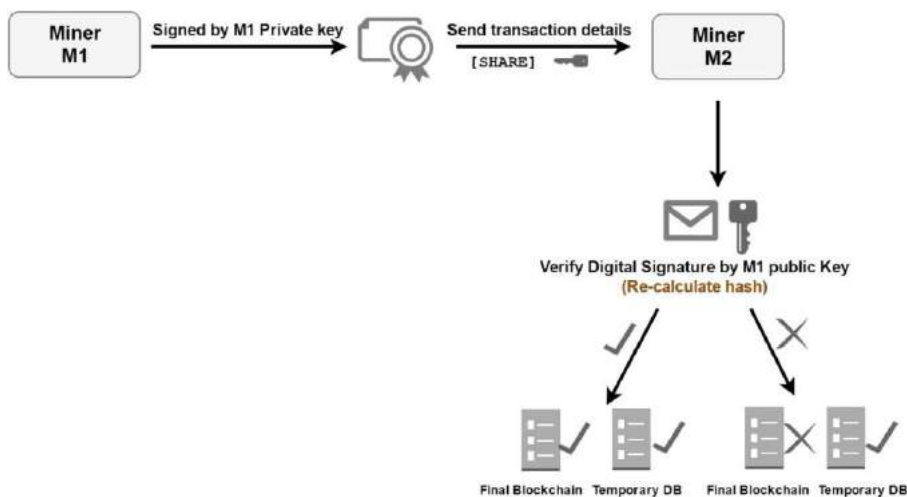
Miner M1

Signed by M1 Private key

Send transaction details

[SHARE]

Miner M2

Verify Digital Signature by M1 public Key

(Re-calculate hash)

Final Blockchain

Temporary DB

Final Blockchain

Temporary DB